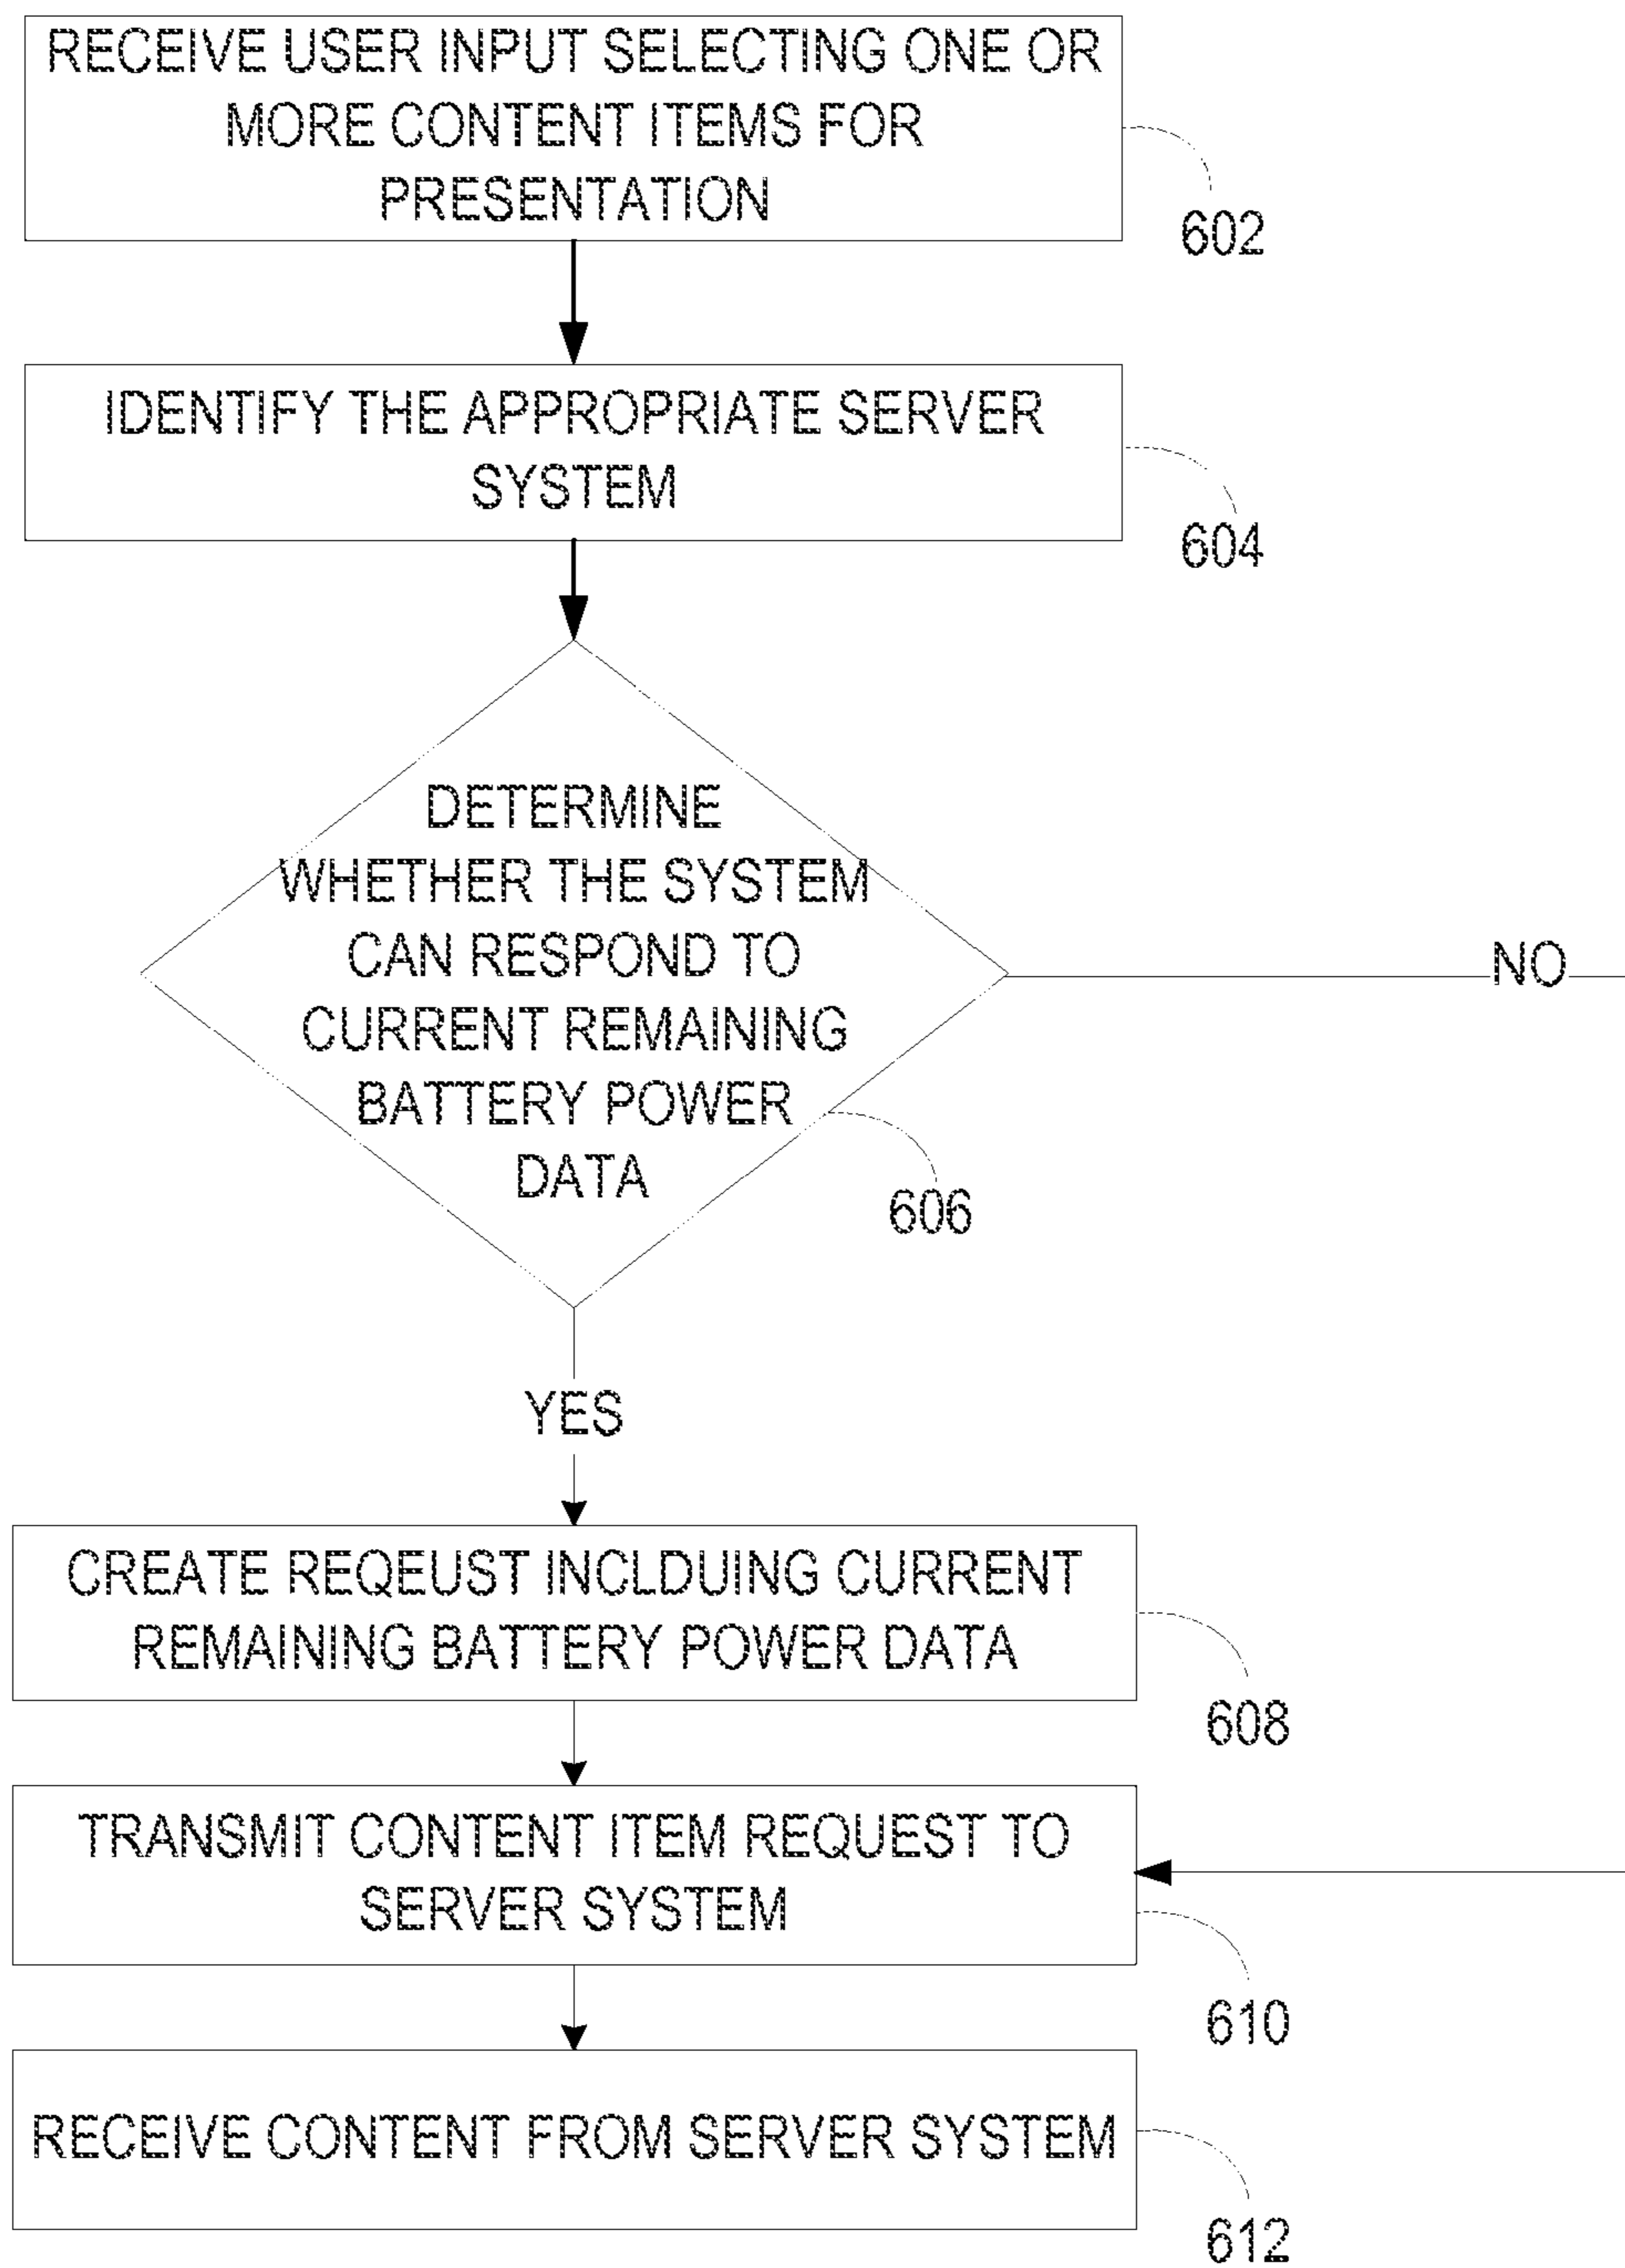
RECEIVE USER INPUT SELECTING ONE OR MORE CONTENT ITEMS FOR PRESENTATION

602

IDENTIFY THE APPROPRIATE SERVER SYSTEM

604

DETERMINE WHETHER THE SYSTEM CAN RESPOND TO CURRENT REMAINING BATTERY POWER DATA

606

NO

YES

CREATE REQEUST INCLDUING CURRENT REMAINING BATTERY POWER DATA

608

TRANSMIT CONTENT ITEM REQUEST TO SERVER SYSTEM

610

RECEIVE CONTENT FROM SERVER SYSTEM

612